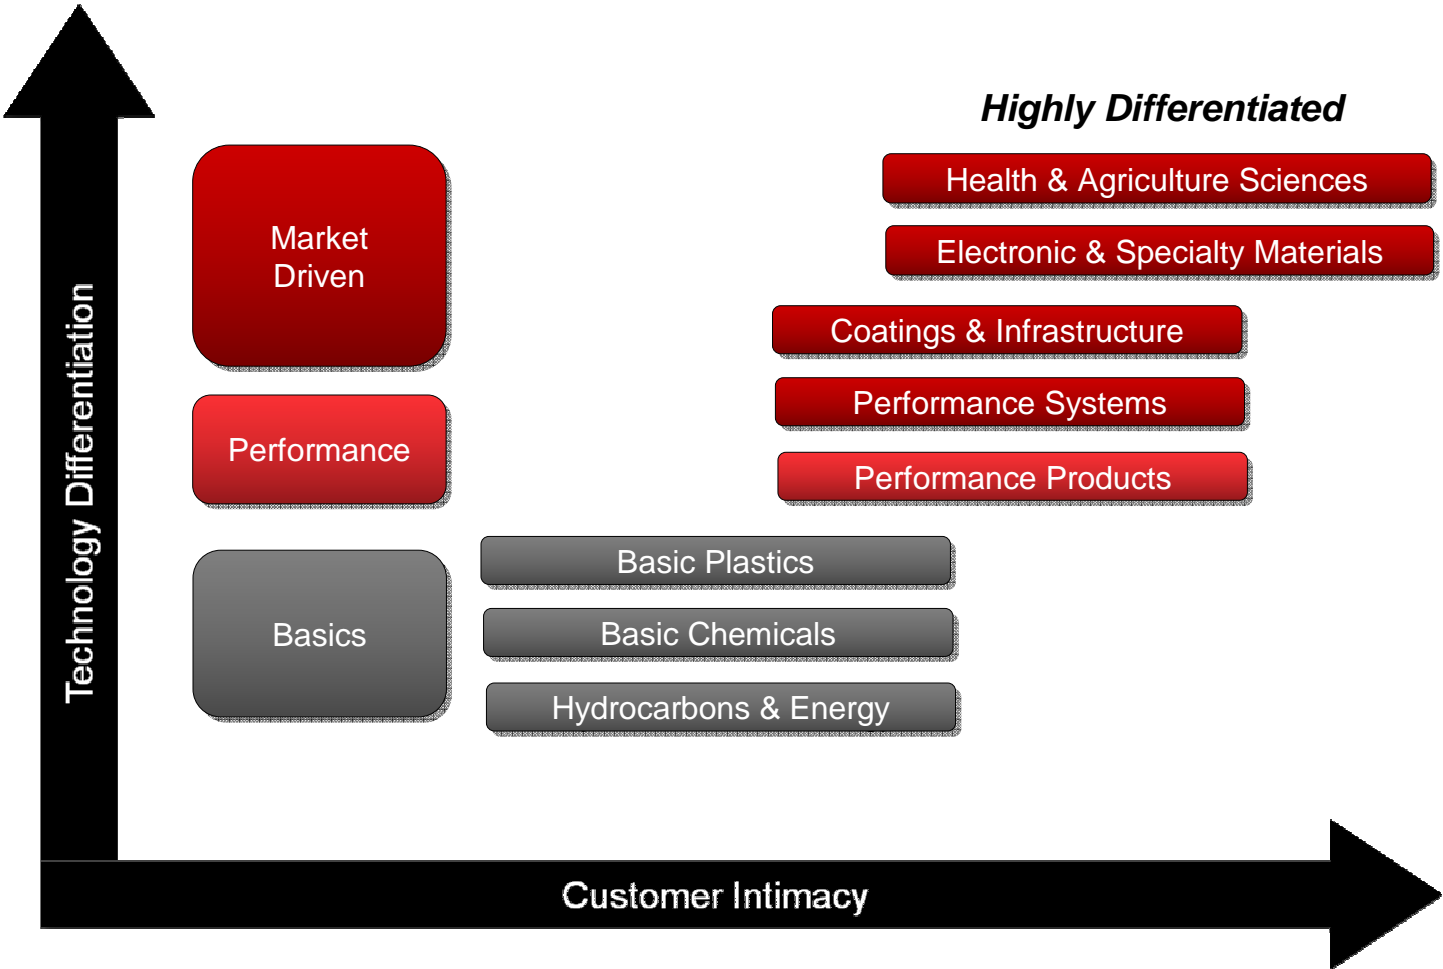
Highly Differentiated

Technology Differentiation

Market Driven

Health & Agriculture Sciences

Electronic & Specialty Materials

Coatings & Infrastructure

Performance Systems

Performance

Performance Products

Basic Plastics

Basics

Basic Chemicals

Hydrocarbons & Energy

Customer Intimacy